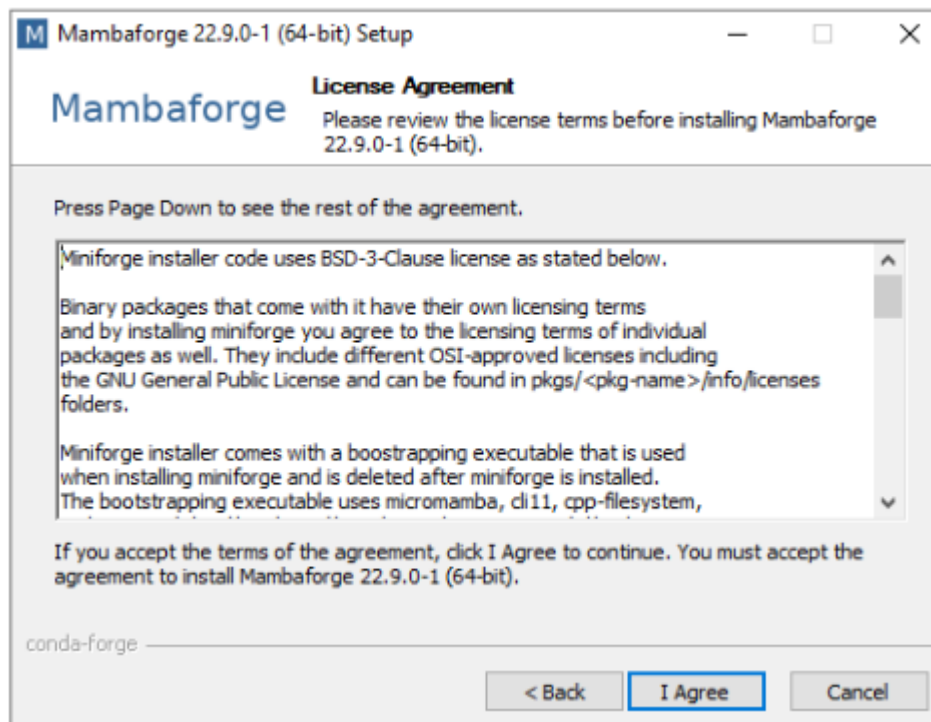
M Mambaforge 22.9.0-1 (64-bit) Setup

Mambaforge

License Agreement

Please review the license terms before installing Mambaforge 22.9.0-1 (64-bit).

Press Page Down to see the rest of the agreement.

Miniforge installer code uses BSD-3-Clause license as stated below.

Binary packages that come with it have their own licensing terms and by installing miniforge you agree to the licensing terms of individual packages as well. They include different OSI-approved licenses including the GNU General Public License and can be found in pkgs/<pkg-name>/info/licenses folders.

Miniforge installer comes with a boostrapping executable that is used when installing miniforge and is deleted after miniforge is installed. The bootstrapping executable uses micromamba, cli11, cpp-filesystem, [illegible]

If you accept the terms of the agreement, click I Agree to continue. You must accept the agreement to install Mambaforge 22.9.0-1 (64-bit).

conda-forge

< Back

I Agree

Cancel